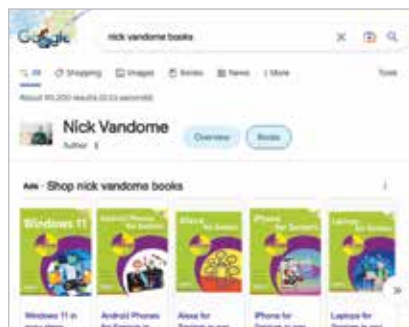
Google

nick vandome books

All  Shopping  Images  Books  News  More  Tools

About 95,200 results (0.53 seconds)

Nick Vandome
Author

Overview  Books

Ads · Shop nick vandome books

Windows 11

Android Phones for Seniors

Alexa for Seniors

iPhone for Seniors

Laptops for Seniors

Windows 11 in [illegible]

Android Phones for Seniors in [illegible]

Alexa for Seniors in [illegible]

iPhone for Seniors in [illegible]

Laptops for Seniors in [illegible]